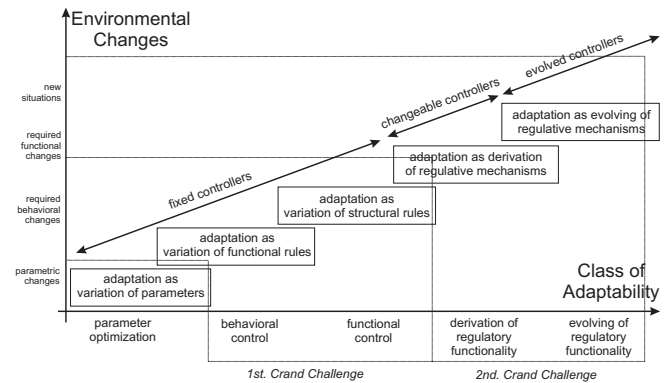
Environmental Changes

new situations

required functional changes

required behavioral changes

parametric changes

evolved controllers

changeable controllers

fixed controllers

adaptation as evolving of regulative mechanisms

adaptation as derivation of regulative mechanisms

adaptation as variation of structural rules

adaptation as variation of functional rules

adaptation as variation of parameters

Class of Adaptability

parameter optimization

behavioral control

functional control

derivation of regulatory functionality

evolving of regulatory functionality

1st. Crand Challenge

2nd. Crand Challenge